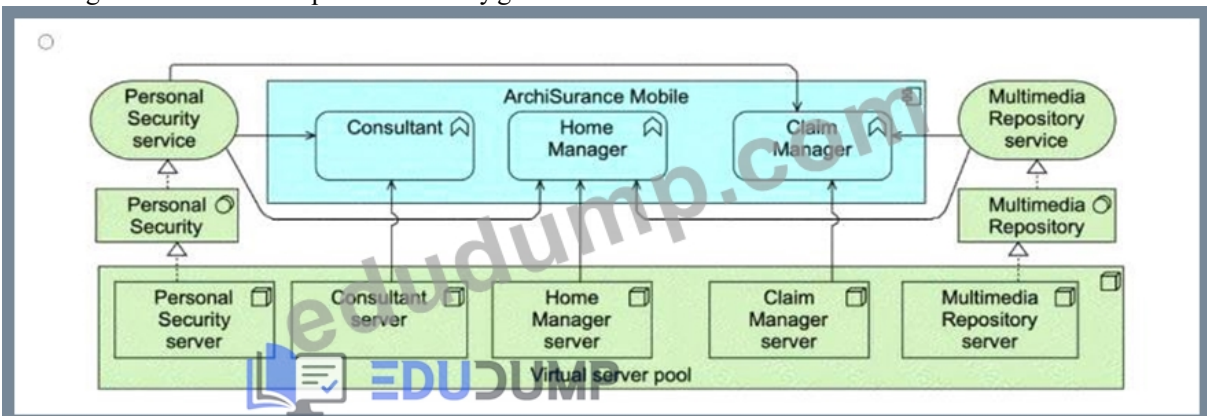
Personal Security service

ArchiSurance Mobile

Consultant

Home Manager

Claim Manager

Multimedia Repository service

Personal Security

Multimedia Repository

Personal Security server

Consultant server

Home Manager server

Claim Manager server

Multimedia Repository server

Virtual server pool

edudump.com

EDUDUMP